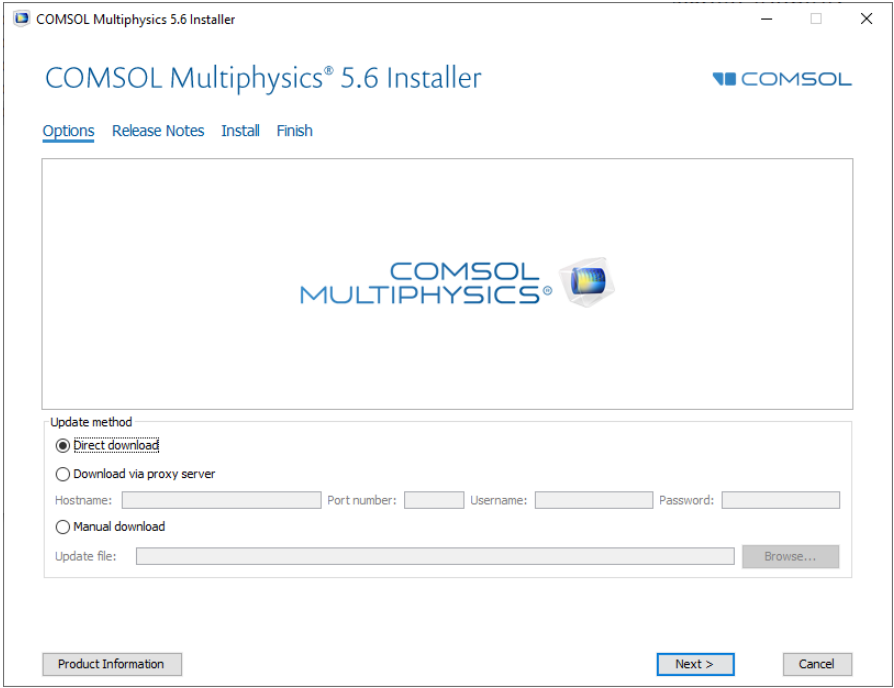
COMSOL Multiphysics 5.6 Installer

COMSOL Multiphysics® 5.6 Installer

COMSOL

Options Release Notes Install Finish

COMSOL MULTIPHYSICS®

Update method

Direct download

Download via proxy server

Hostname: Port number: Username: Password:

Manual download

Update file: Browse...

Product Information

Next >

Cancel